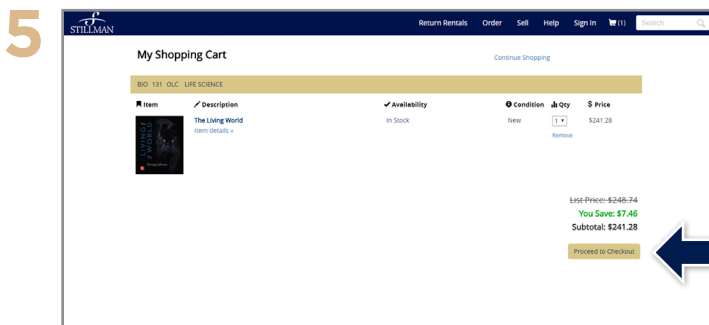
5

STILLMAN

Return Rentals Order Sell Help Sign In (1) Search

My Shopping Cart

Continue Shopping

BIO 131 OLC LIFE SCIENCE

| Item | Description | Availability | Condition | Qty | Price |
|---|---|---|---|---|---|
| | The Living World Item details » | In Stock | New | 1 Remove | $241.28 |

LIVING WORLD

List Price: $248.74
You Save: $7.46
Subtotal: $241.28

Proceed to Checkout